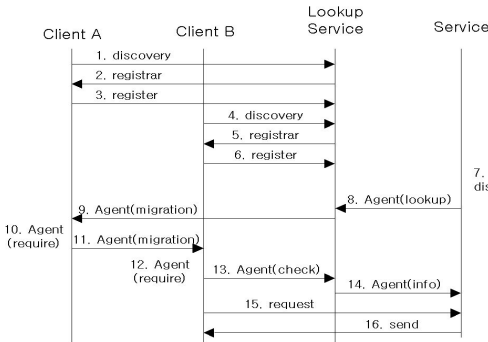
Client A

Client B

Lookup Service

Service

1. discovery

2. registrar

3. register

4. discovery

5. registrar

6. register

7. dis

8. Agent(lookup)

9. Agent(migration)

10. Agent (require)

11. Agent(migration)

12. Agent (require)

13. Agent(check)

14. Agent(info)

15. request

16. send